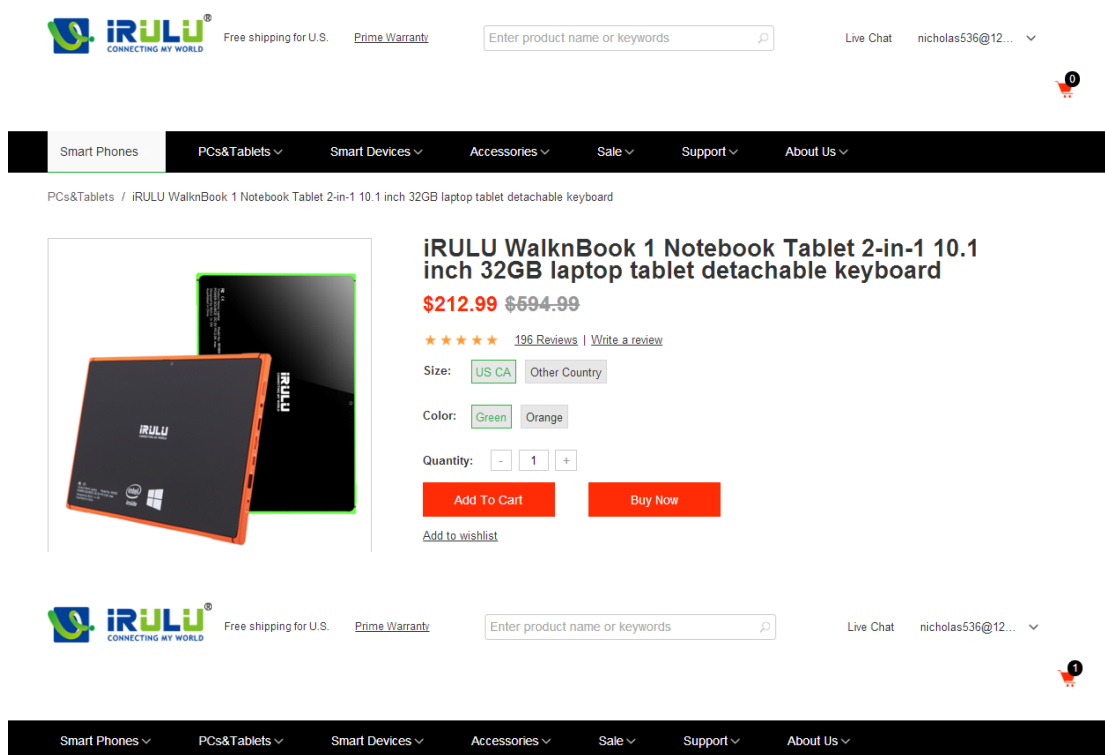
iRULU®
CONNECTING MY WORLD

Free shipping for U.S.

Prime Warranty

Enter product name or keywords

Live Chat

nicholas536@12...

0

Smart Phones

PCs&Tablets

Smart Devices

Accessories

Sale

Support

About Us

PCs&Tablets / iRULU WalknBook 1 Notebook Tablet 2-in-1 10.1 inch 32GB laptop tablet detachable keyboard

iRULU

iRULU

iRULU WalknBook 1 Notebook Tablet 2-in-1 10.1 inch 32GB laptop tablet detachable keyboard

$212.99 $594.99

★★★★★ 196 Reviews | Write a review

Size: US CA Other Country

Color: Green Orange

Quantity: - 1 +

Add To Cart

Buy Now

Add to wishlist

iRULU®
CONNECTING MY WORLD

Free shipping for U.S.

Prime Warranty

Enter product name or keywords

Live Chat

nicholas536@12...

1

Smart Phones

PCs&Tablets

Smart Devices

Accessories

Sale

Support

About Us